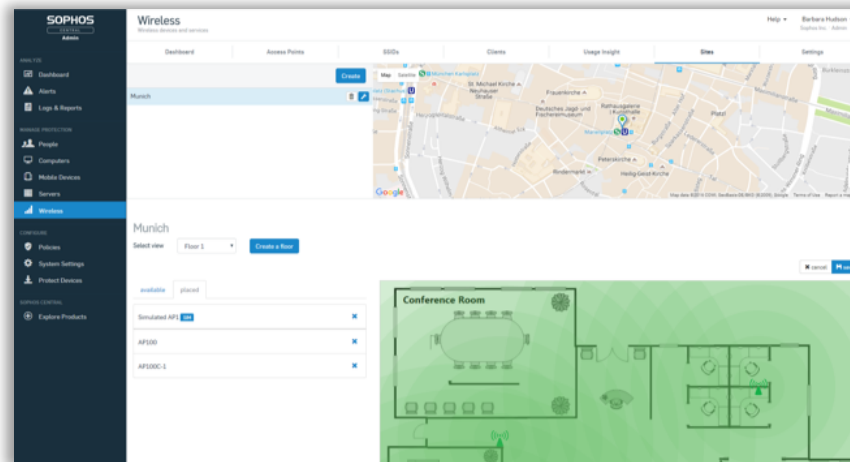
SOPHOS
CENTRAL
Admin

ANALYZE
Dashboard
Alerts
Logs & Reports

MANAGE PROTECTION
People
Computers
Mobile Devices
Servers
Wireless

CONFIGURE
Policies
System Settings
Protect Devices

SOPHOS CENTRAL
Explore Products

Wireless
Wireless devices and services

Help ▾
Barbara Hudson
Sophos Inc - Admin

Dashboard | Access Points | SSIDs | Clients | Usage Insight | Sites | Settings

Create

Munich

Map | Satellite

St. Michael Kirche
Neuhauser Straße
Frauenkirche
Deutsches Jagd- und Fischereimuseum
Rathausgalerie | Kunsthalle
Marienplatz
Platz
Peterskirche
Rindermarkt
Heilig-Geist-Kirche
Google
Map data ©2016 GeoBasis-DE/BKG (©2009), Google | Terms of Use | Report a map error

Munich

Select view | Floor 1 ▾ | Create a floor

✖ cancel

available | placed

Simulated AP1 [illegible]
AP100
AP100C-1

Conference Room